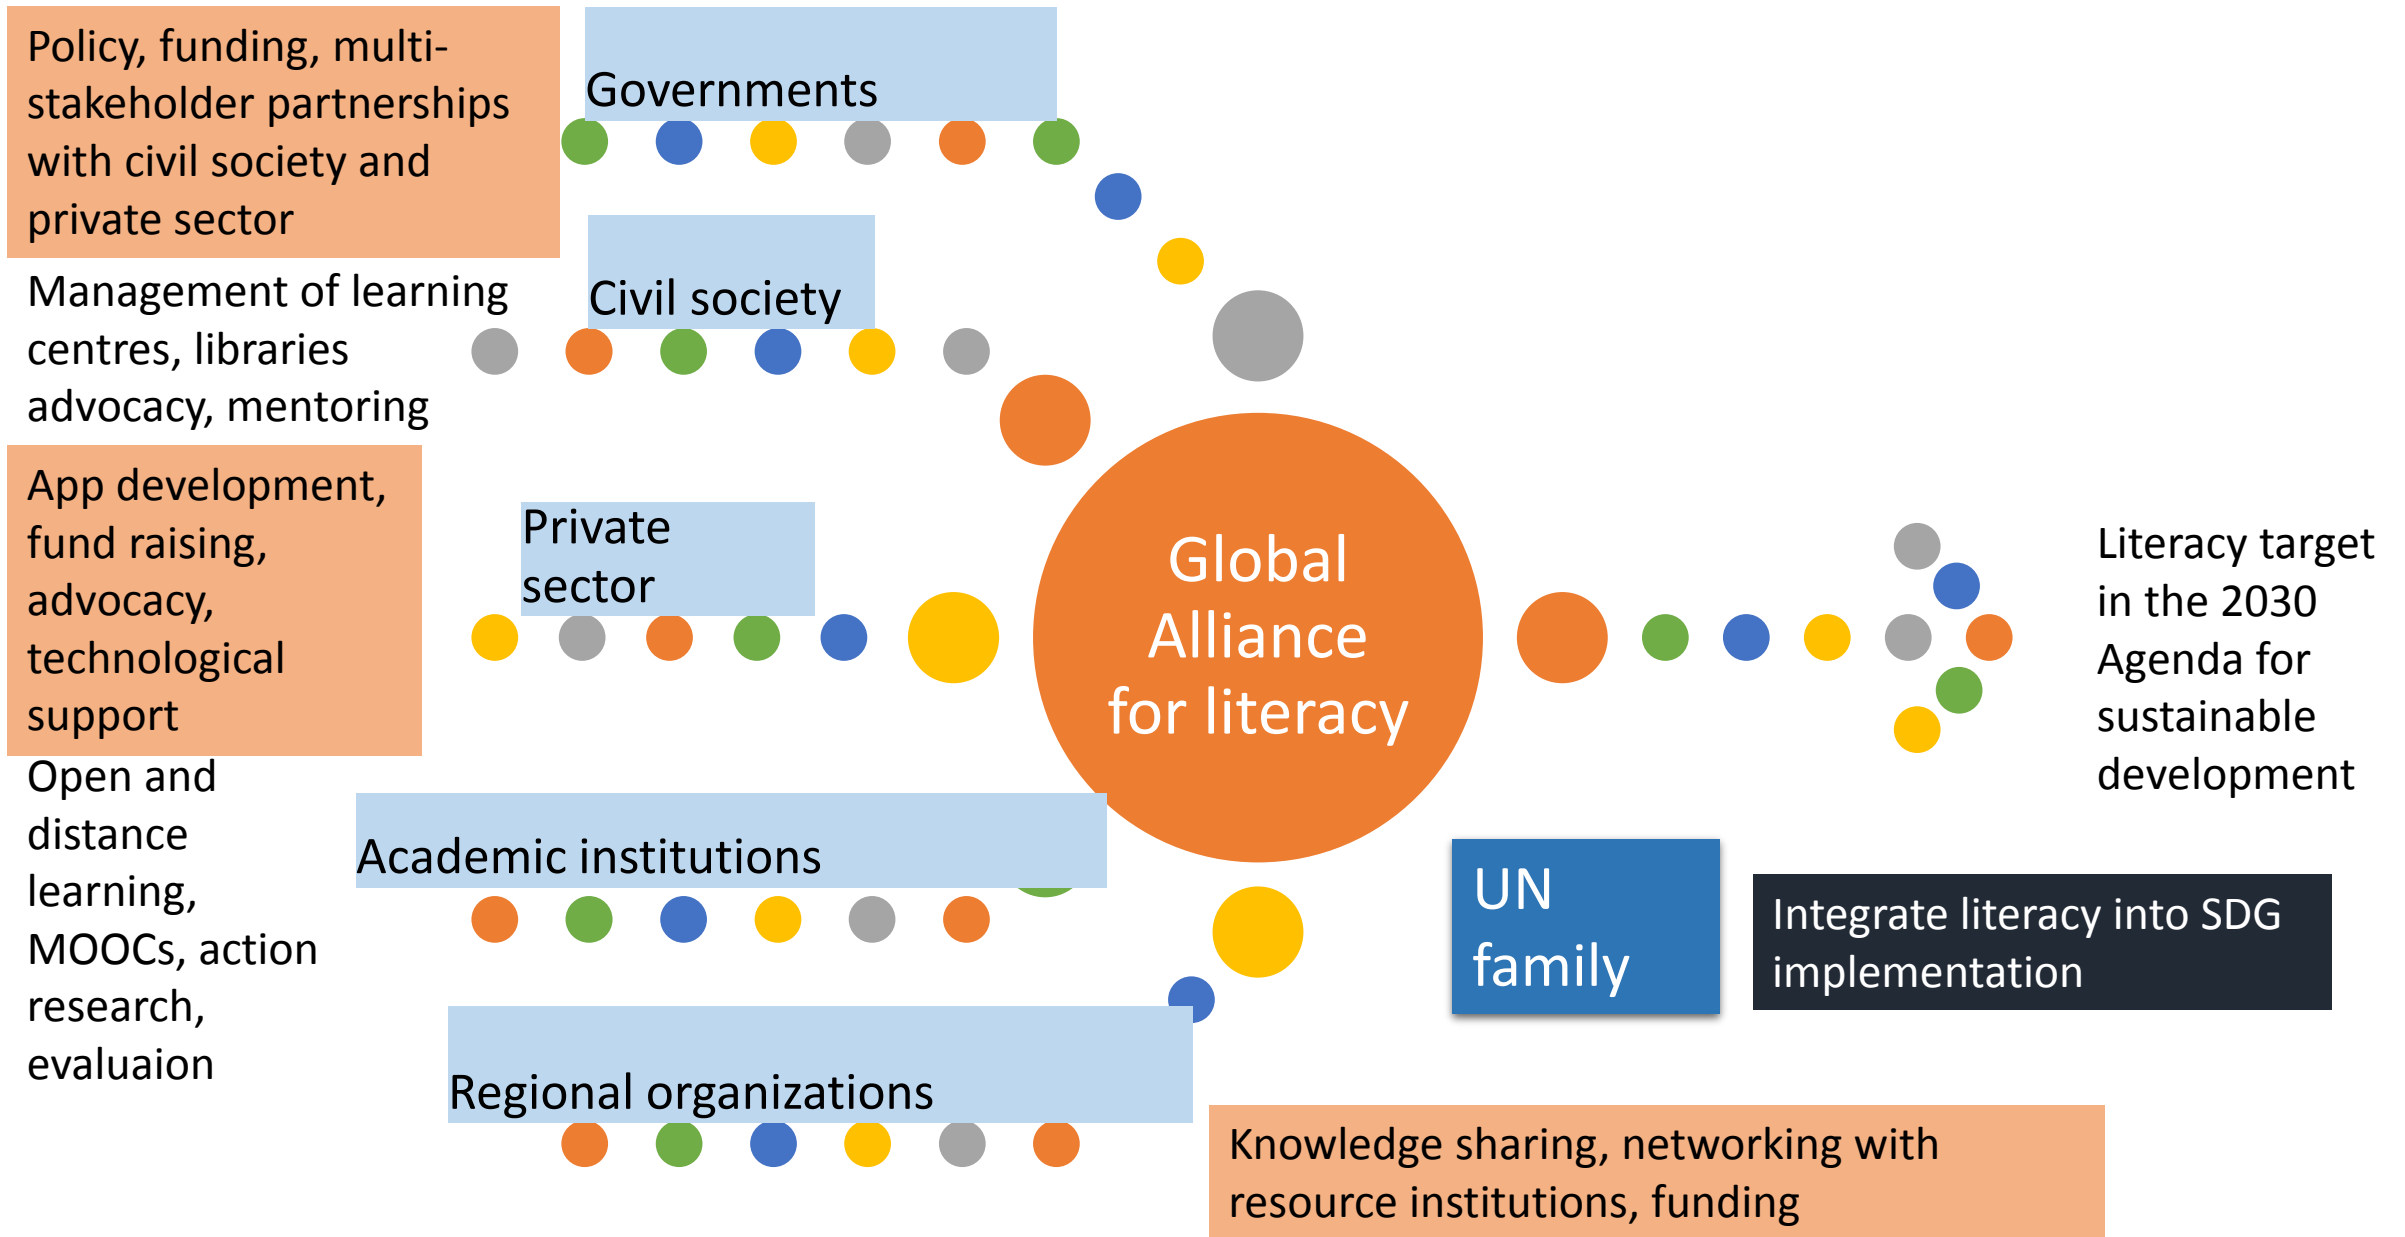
Policy, funding, multi-stakeholder partnerships with civil society and private sector

Governments

Management of learning centres, libraries advocacy, mentoring

Civil society

App development, fund raising, advocacy, technological support

Private sector

Global Alliance for literacy

Literacy target in the 2030 Agenda for sustainable development

Open and distance learning, MOOCs, action research, evaluaion

Academic institutions

UN family

Integrate literacy into SDG implementation

Regional organizations

Knowledge sharing, networking with resource institutions, funding